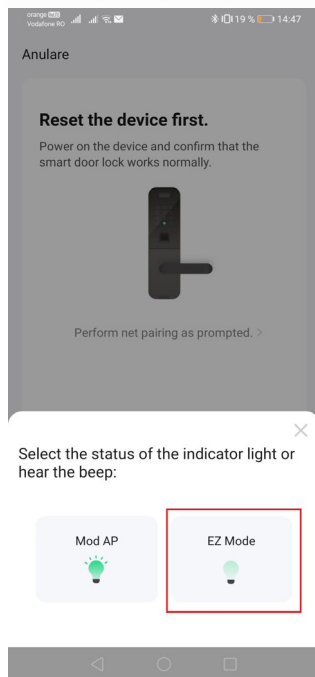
orange Vodafone RO 19 % 14:47

Anulare

Reset the device first.

Power on the device and confirm that the smart door lock works normally.

Perform net pairing as prompted. >

Select the status of the indicator light or hear the beep:

Mod AP

EZ Mode